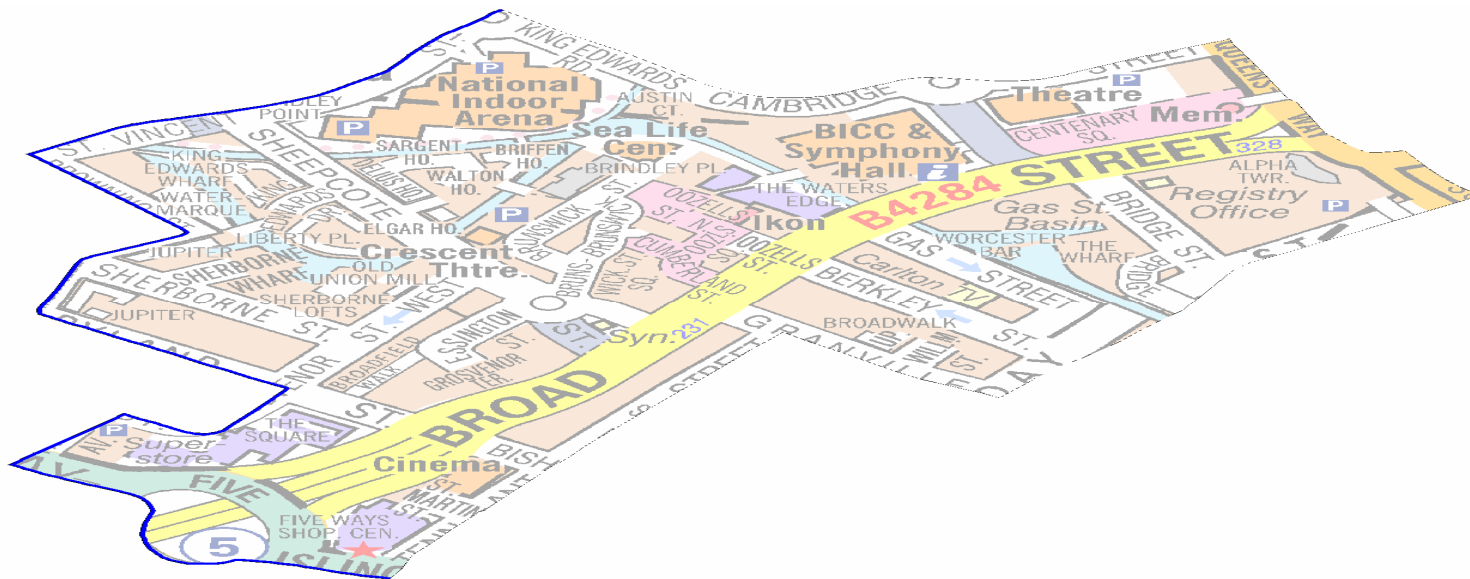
KING EDWARDS RD
P
National Indoor Arena
AUSTIN CT.
CAMBRIDGE
STREET
P
QUEENS
Theatre
WAY
CENTENARY SQ.
Mem.
ST. VINCENT
HANDLEY POINT
P
SHEEPCOTE
Sea Life Cen.
BICC & Symphony Hall
i
KING EDWARDS WHARF
SARGENT HO.
BRIFFEN HO.
DELIUS HO.
WALTON HO.
BRINDLEY PL
THE WATERS EDGE
B4284 STREET
ALPHA TWR.
Registry Office
P
WATER-MARQUE
EDWARDS
ELGAR HO.
P
BRUNSWICK
OOZELLS ST. N.
Ikon
Gas St. Basin
BRIDGE ST.
JUPITER
LIBERTY PL.
Crescent Thtre.
CUMB. PL.
GAS
WORCESTER BAR
THE WHARF
SHERBORNE WHARF
OLD UNION MILL
BRUNSWICK ST.
OOZELLS ST.
Carlton TV
STREET
BRIDGE
SHERBORNE ST.
SHERBORNE LOFTS
BERKLEY
JUPITER
WEST
ST.
BROADWALK
ISLINGTON
ST.
Syn. 231
GRANVILLE
ST.
BROADFIELD WALK
GROSVENOR TER.
BROAD
ST.
P
Super store
THE SQUARE
ST.
BISH
Cinema
FIVE
FIVE WAYS SHOP. CEN.
5
ST. MARTIN
ISLINGTON